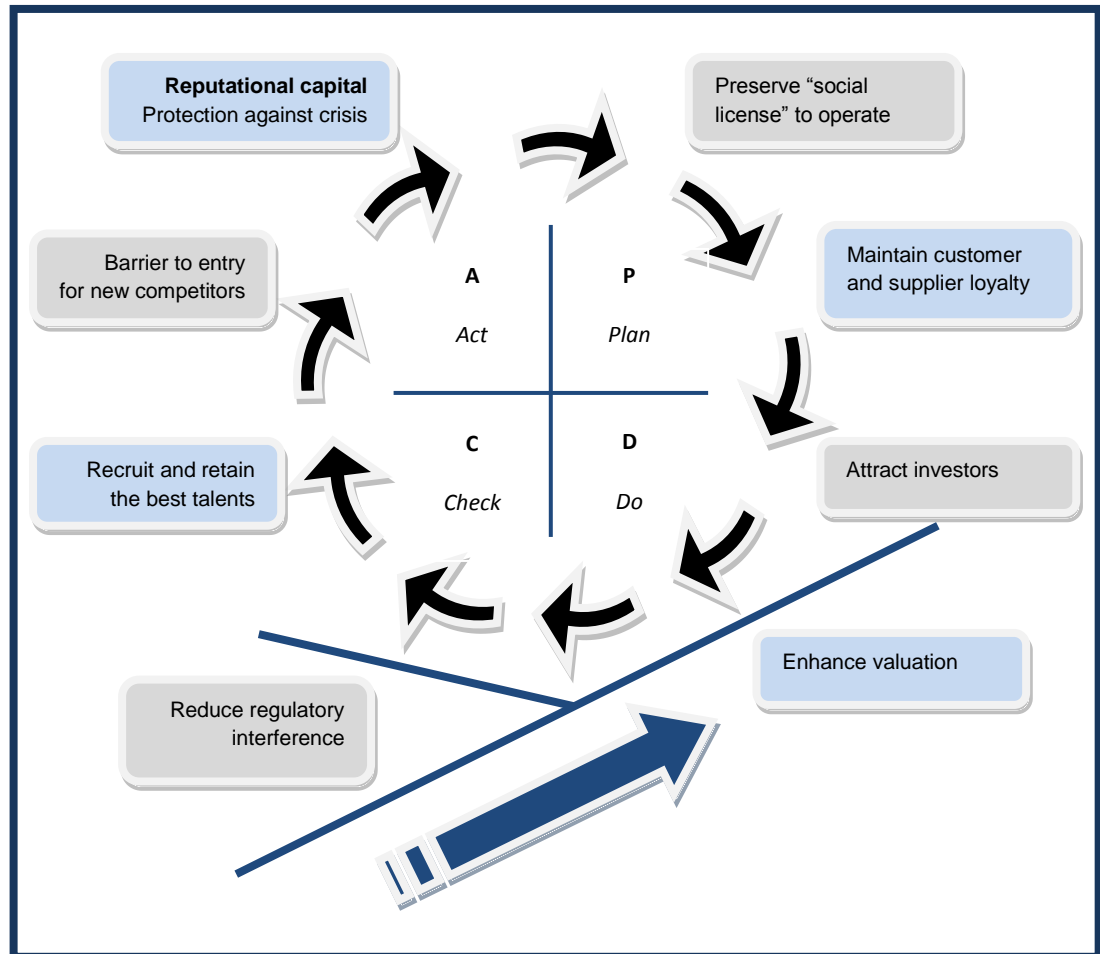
Reputational capital
Protection against crisis

Preserve “social license” to operate

Maintain customer and supplier loyalty

Attract investors

Enhance valuation

Reduce regulatory interference

Recruit and retain the best talents

Barrier to entry for new competitors

A
Act

P
Plan

C
Check

D
Do